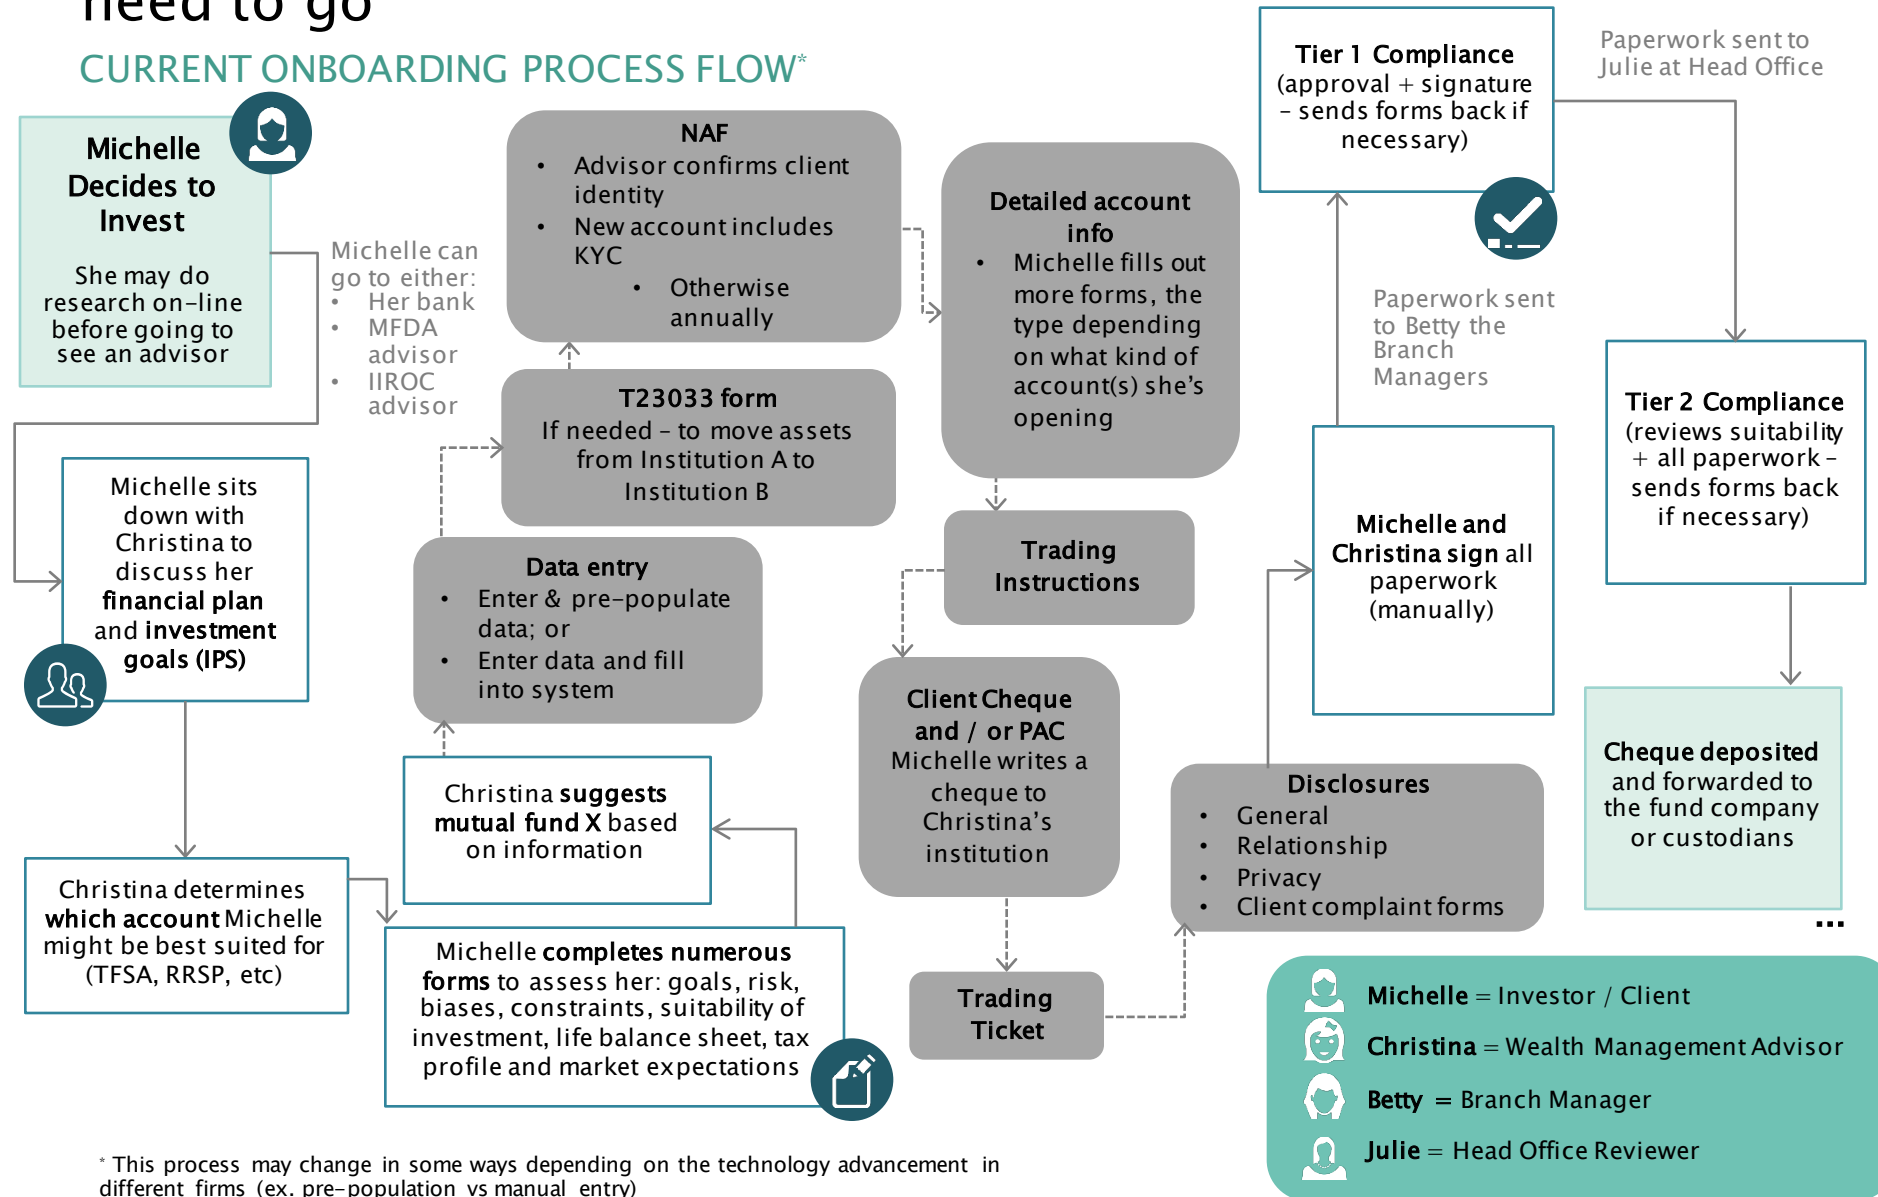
need to go

CURRENT ONBOARDING PROCESS FLOW*

Michelle Decides to Invest

She may do research on-line before going to see an advisor

Michelle can go to either:
• Her bank
• MFDA advisor
• IIROC advisor

Michelle sits down with Christina to discuss her financial plan and investment goals (IPS)

Christina determines which account Michelle might be best suited for (TFSA, RRSP, etc)

Michelle completes numerous forms to assess her: goals, risk, biases, constraints, suitability of investment, life balance sheet, tax profile and market expectations

Christina suggests mutual fund X based on information

Data entry
• Enter & pre-populate data; or
• Enter data and fill into system

T23033 form
If needed - to move assets from Institution A to Institution B

NAF
• Advisor confirms client identity
• New account includes KYC
• Otherwise annually

Detailed account info
• Michelle fills out more forms, the type depending on what kind of account(s) she's opening

Trading Instructions

Client Cheque and / or PAC
Michelle writes a cheque to Christina's institution

Trading Ticket

Disclosures
• General
• Relationship
• Privacy
• Client complaint forms

Michelle and Christina sign all paperwork (manually)

Paperwork sent to Betty the Branch Managers

Tier 1 Compliance
(approval + signature - sends forms back if necessary)

Paperwork sent to Julie at Head Office

Tier 2 Compliance
(reviews suitability + all paperwork - sends forms back if necessary)

Cheque deposited and forwarded to the fund company or custodians

...

Michelle = Investor / Client
Christina = Wealth Management Advisor
Betty = Branch Manager
Julie = Head Office Reviewer

* This process may change in some ways depending on the technology advancement in different firms (ex. pre-population vs manual entry)